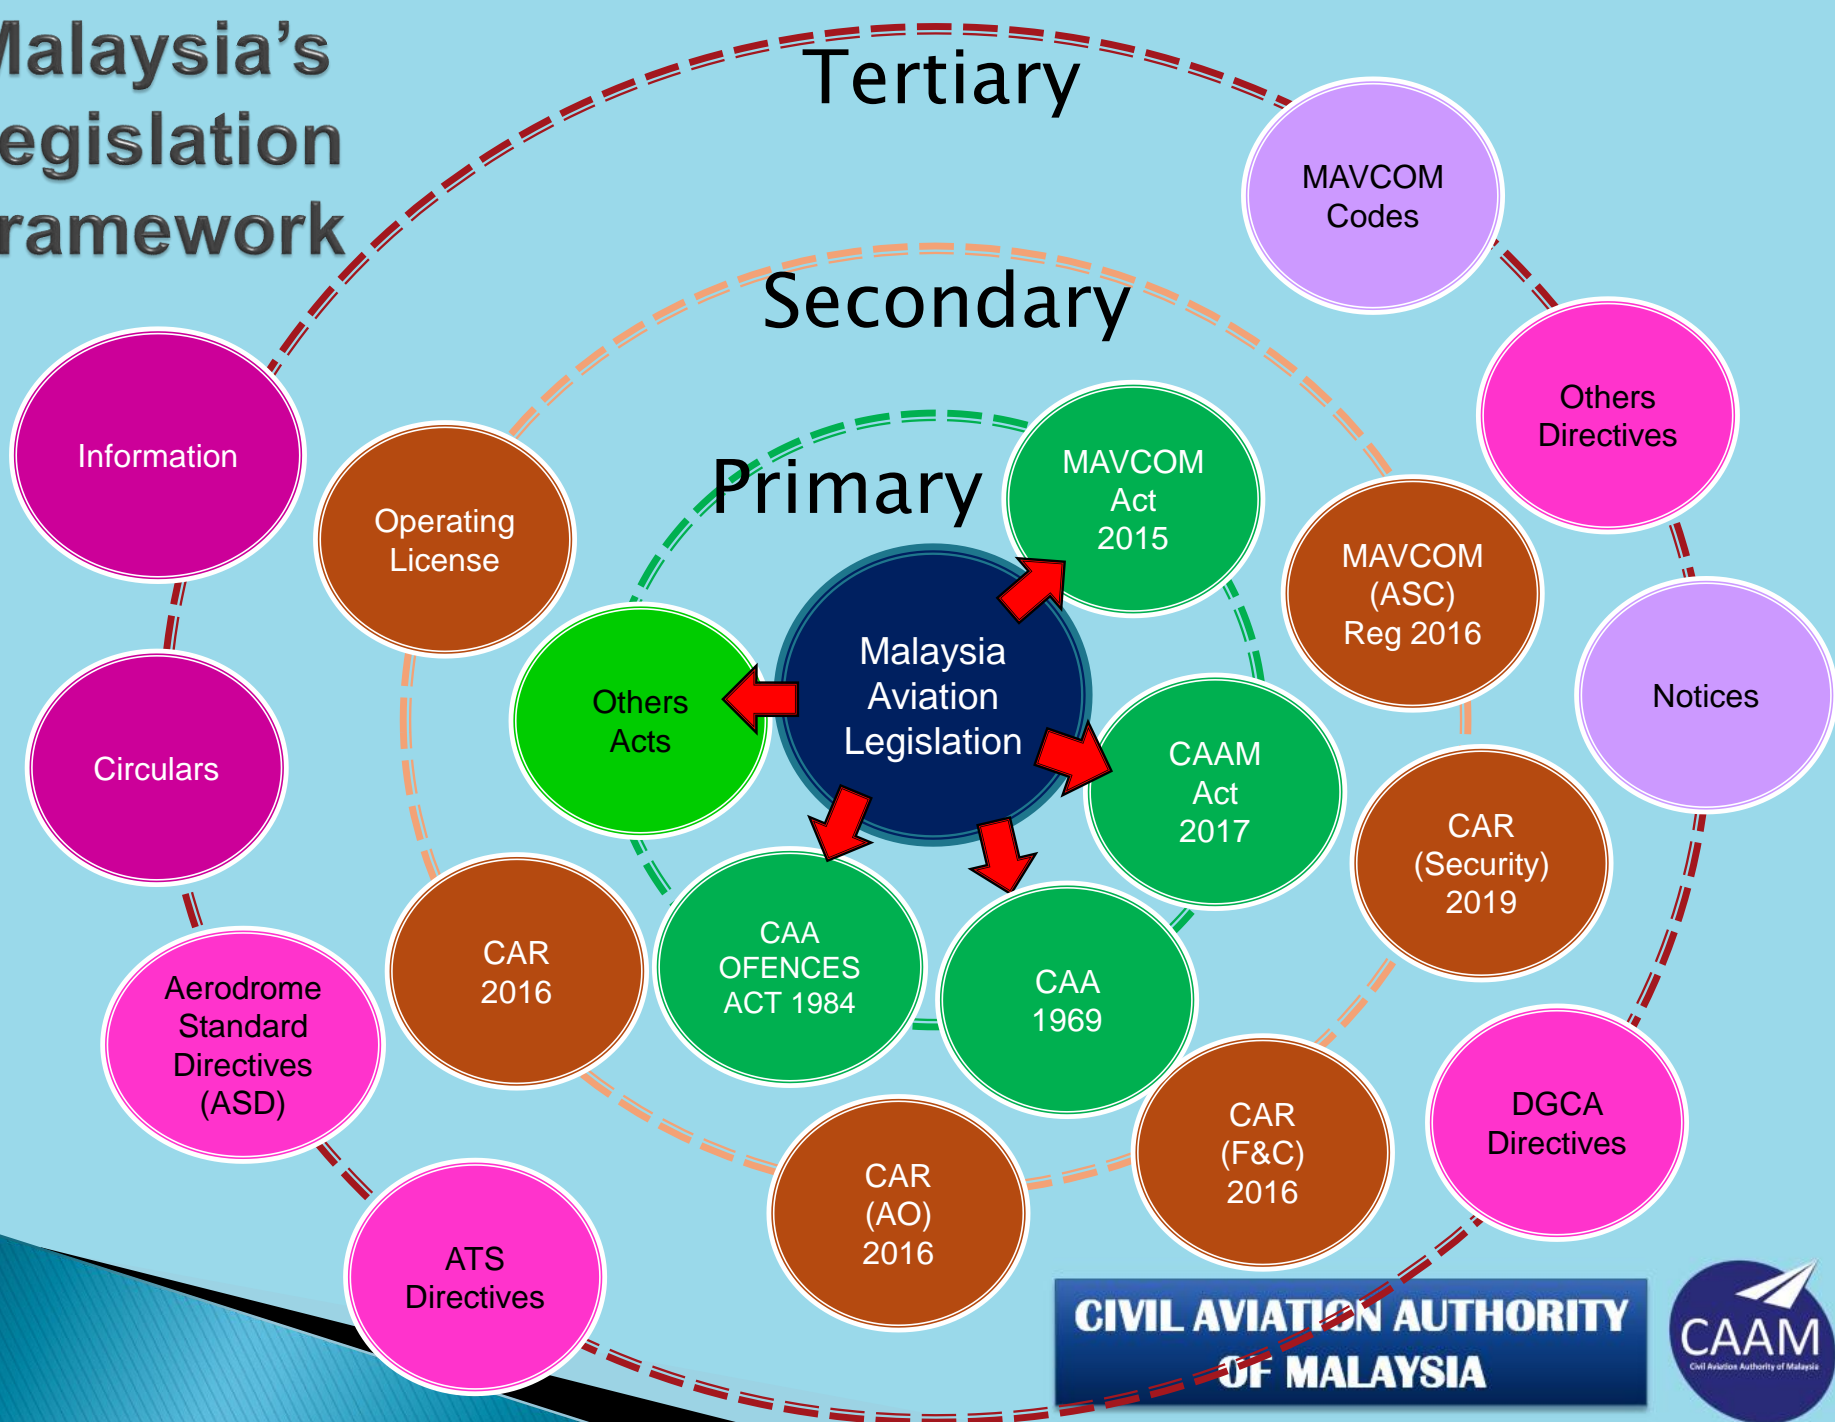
Malaysia's
egislation
ramework

Tertiary

Secondary

Primary

Malaysia Aviation Legislation

MAVCOM Act 2015

CAAM Act 2017

CAA 1969

CAA OFENCES ACT 1984

Others Acts

Operating License

CAR 2016

CAR (AO) 2016

CAR (F&C) 2016

CAR (Security) 2019

MAVCOM (ASC) Reg 2016

MAVCOM Codes

Others Directives

Notices

DGCA Directives

ATS Directives

Aerodrome Standard Directives (ASD)

Circulars

Information

CIVIL AVIATION AUTHORITY OF MALAYSIA

CAAM

Civil Aviation Authority of Malaysia